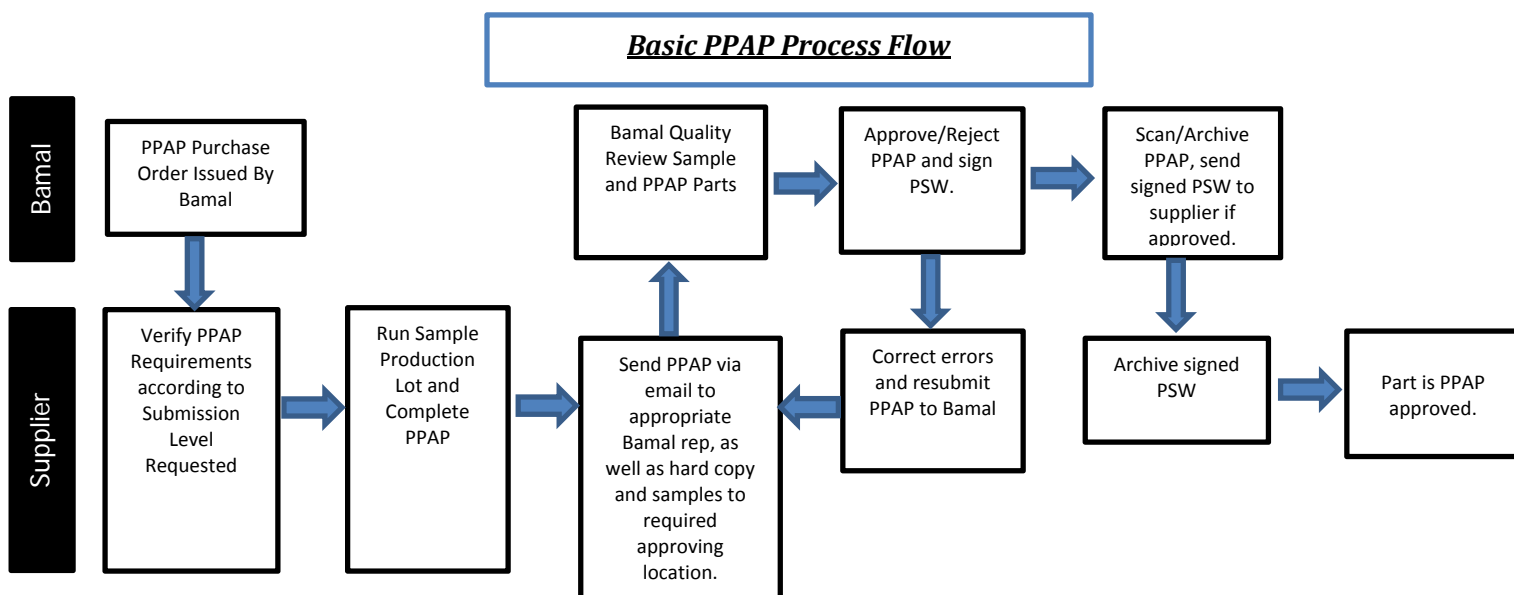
Basic PPAP Process Flow

Bamal

PPAP Purchase Order Issued By Bamal

Bamal Quality Review Sample and PPAP Parts

Approve/Reject PPAP and sign PSW.

Scan/Archive PPAP, send signed PSW to supplier if approved.

Supplier

Verify PPAP Requirements according to Submission Level Requested

Run Sample Production Lot and Complete PPAP

Send PPAP via email to appropriate Bamal rep, as well as hard copy and samples to required approving location.

Correct errors and resubmit PPAP to Bamal

Archive signed PSW

Part is PPAP approved.